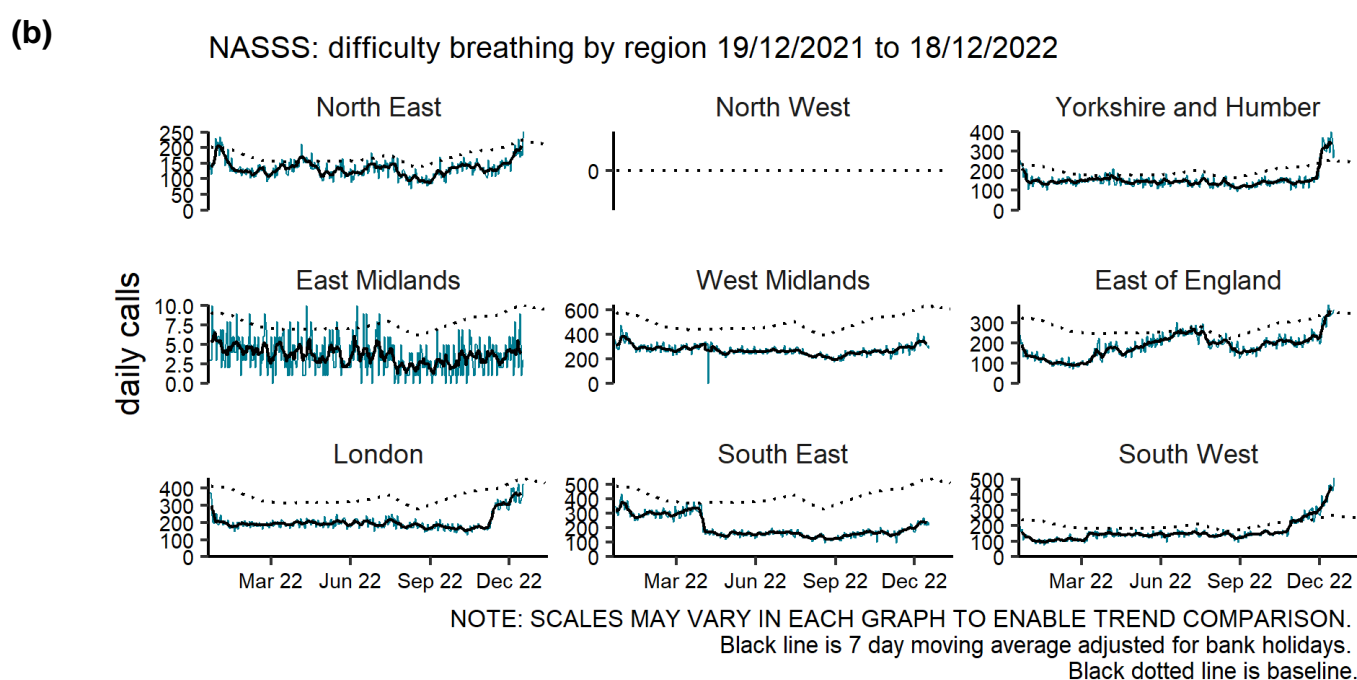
(b)

NASSS: difficulty breathing by region 19/12/2021 to 18/12/2022

daily calls

North East
250
200
150
100
50
0

North West
0

Yorkshire and Humber
400
300
200
100
0

East Midlands
10.0
7.5
5.0
2.5
0.0

West Midlands
600
400
200
0

East of England
300
200
100
0

London
400
300
200
100
0

South East
500
400
300
200
100
0

South West
500
400
300
200
100
0

Mar 22 Jun 22 Sep 22 Dec 22

Mar 22 Jun 22 Sep 22 Dec 22

Mar 22 Jun 22 Sep 22 Dec 22

NOTE: SCALES MAY VARY IN EACH GRAPH TO ENABLE TREND COMPARISON.
Black line is 7 day moving average adjusted for bank holidays.
Black dotted line is baseline.